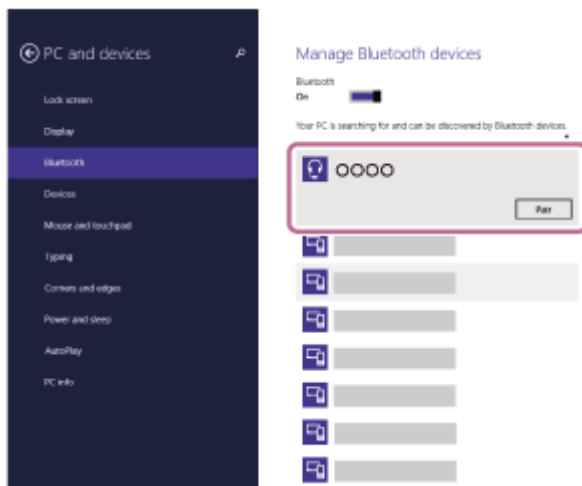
PC and devices

Lock screen

Display

Bluetooth

Devices

Mouse and touchpad

Typing

Corners and edges

Power and sleep

AutoPlay

PC info

Manage Bluetooth devices

Bluetooth

On

Your PC is searching for and can be discovered by Bluetooth devices.

OOOO

Pair